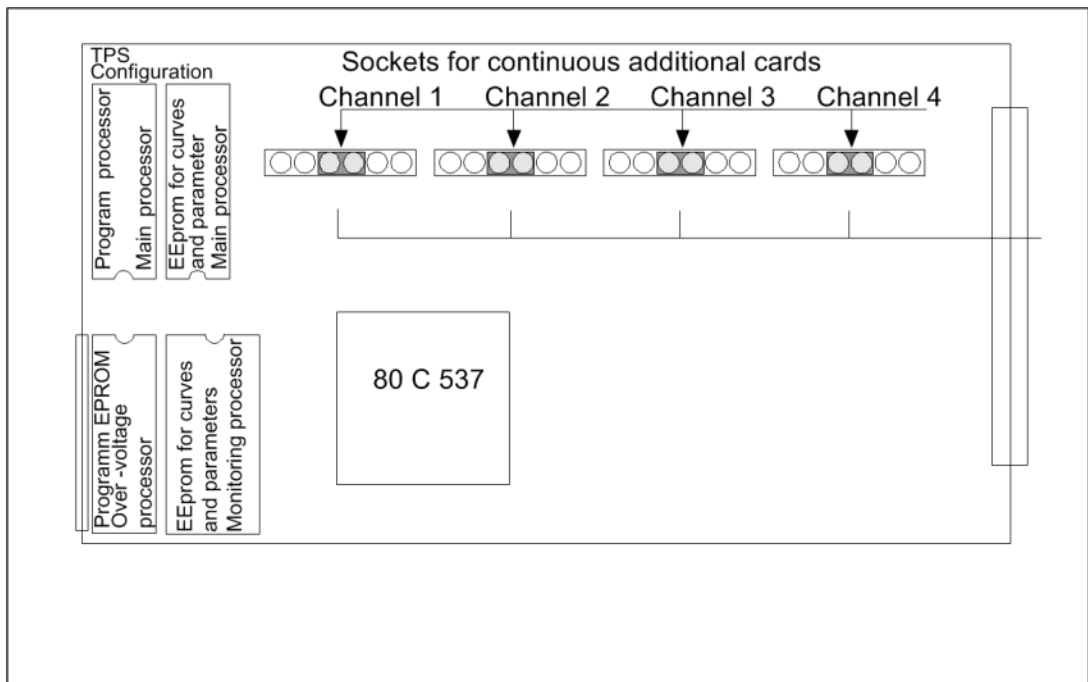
TPS Configuration

Sockets for continuous additional cards

Channel 1 Channel 2 Channel 3 Channel 4

Program processor Main processor

EEprom for curves and parameter Main processor

Programm EPROM Over -voltage processor

EEprom for curves and parameters Monitoring processor

80 C 537